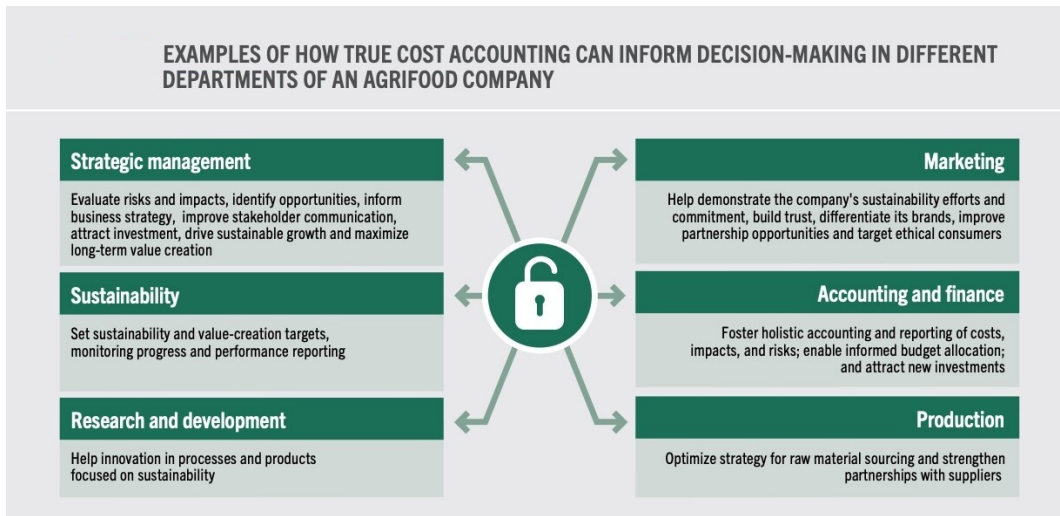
EXAMPLES OF HOW TRUE COST ACCOUNTING CAN INFORM DECISION-MAKING IN DIFFERENT DEPARTMENTS OF AN AGRIFOOD COMPANY

Strategic management

Evaluate risks and impacts, identify opportunities, inform business strategy, improve stakeholder communication, attract investment, drive sustainable growth and maximize long-term value creation

Sustainability

Set sustainability and value-creation targets, monitoring progress and performance reporting

Research and development

Help innovation in processes and products focused on sustainability

Marketing

Help demonstrate the company's sustainability efforts and commitment, build trust, differentiate its brands, improve partnership opportunities and target ethical consumers

Accounting and finance

Foster holistic accounting and reporting of costs, impacts, and risks; enable informed budget allocation; and attract new investments

Production

Optimize strategy for raw material sourcing and strengthen partnerships with suppliers